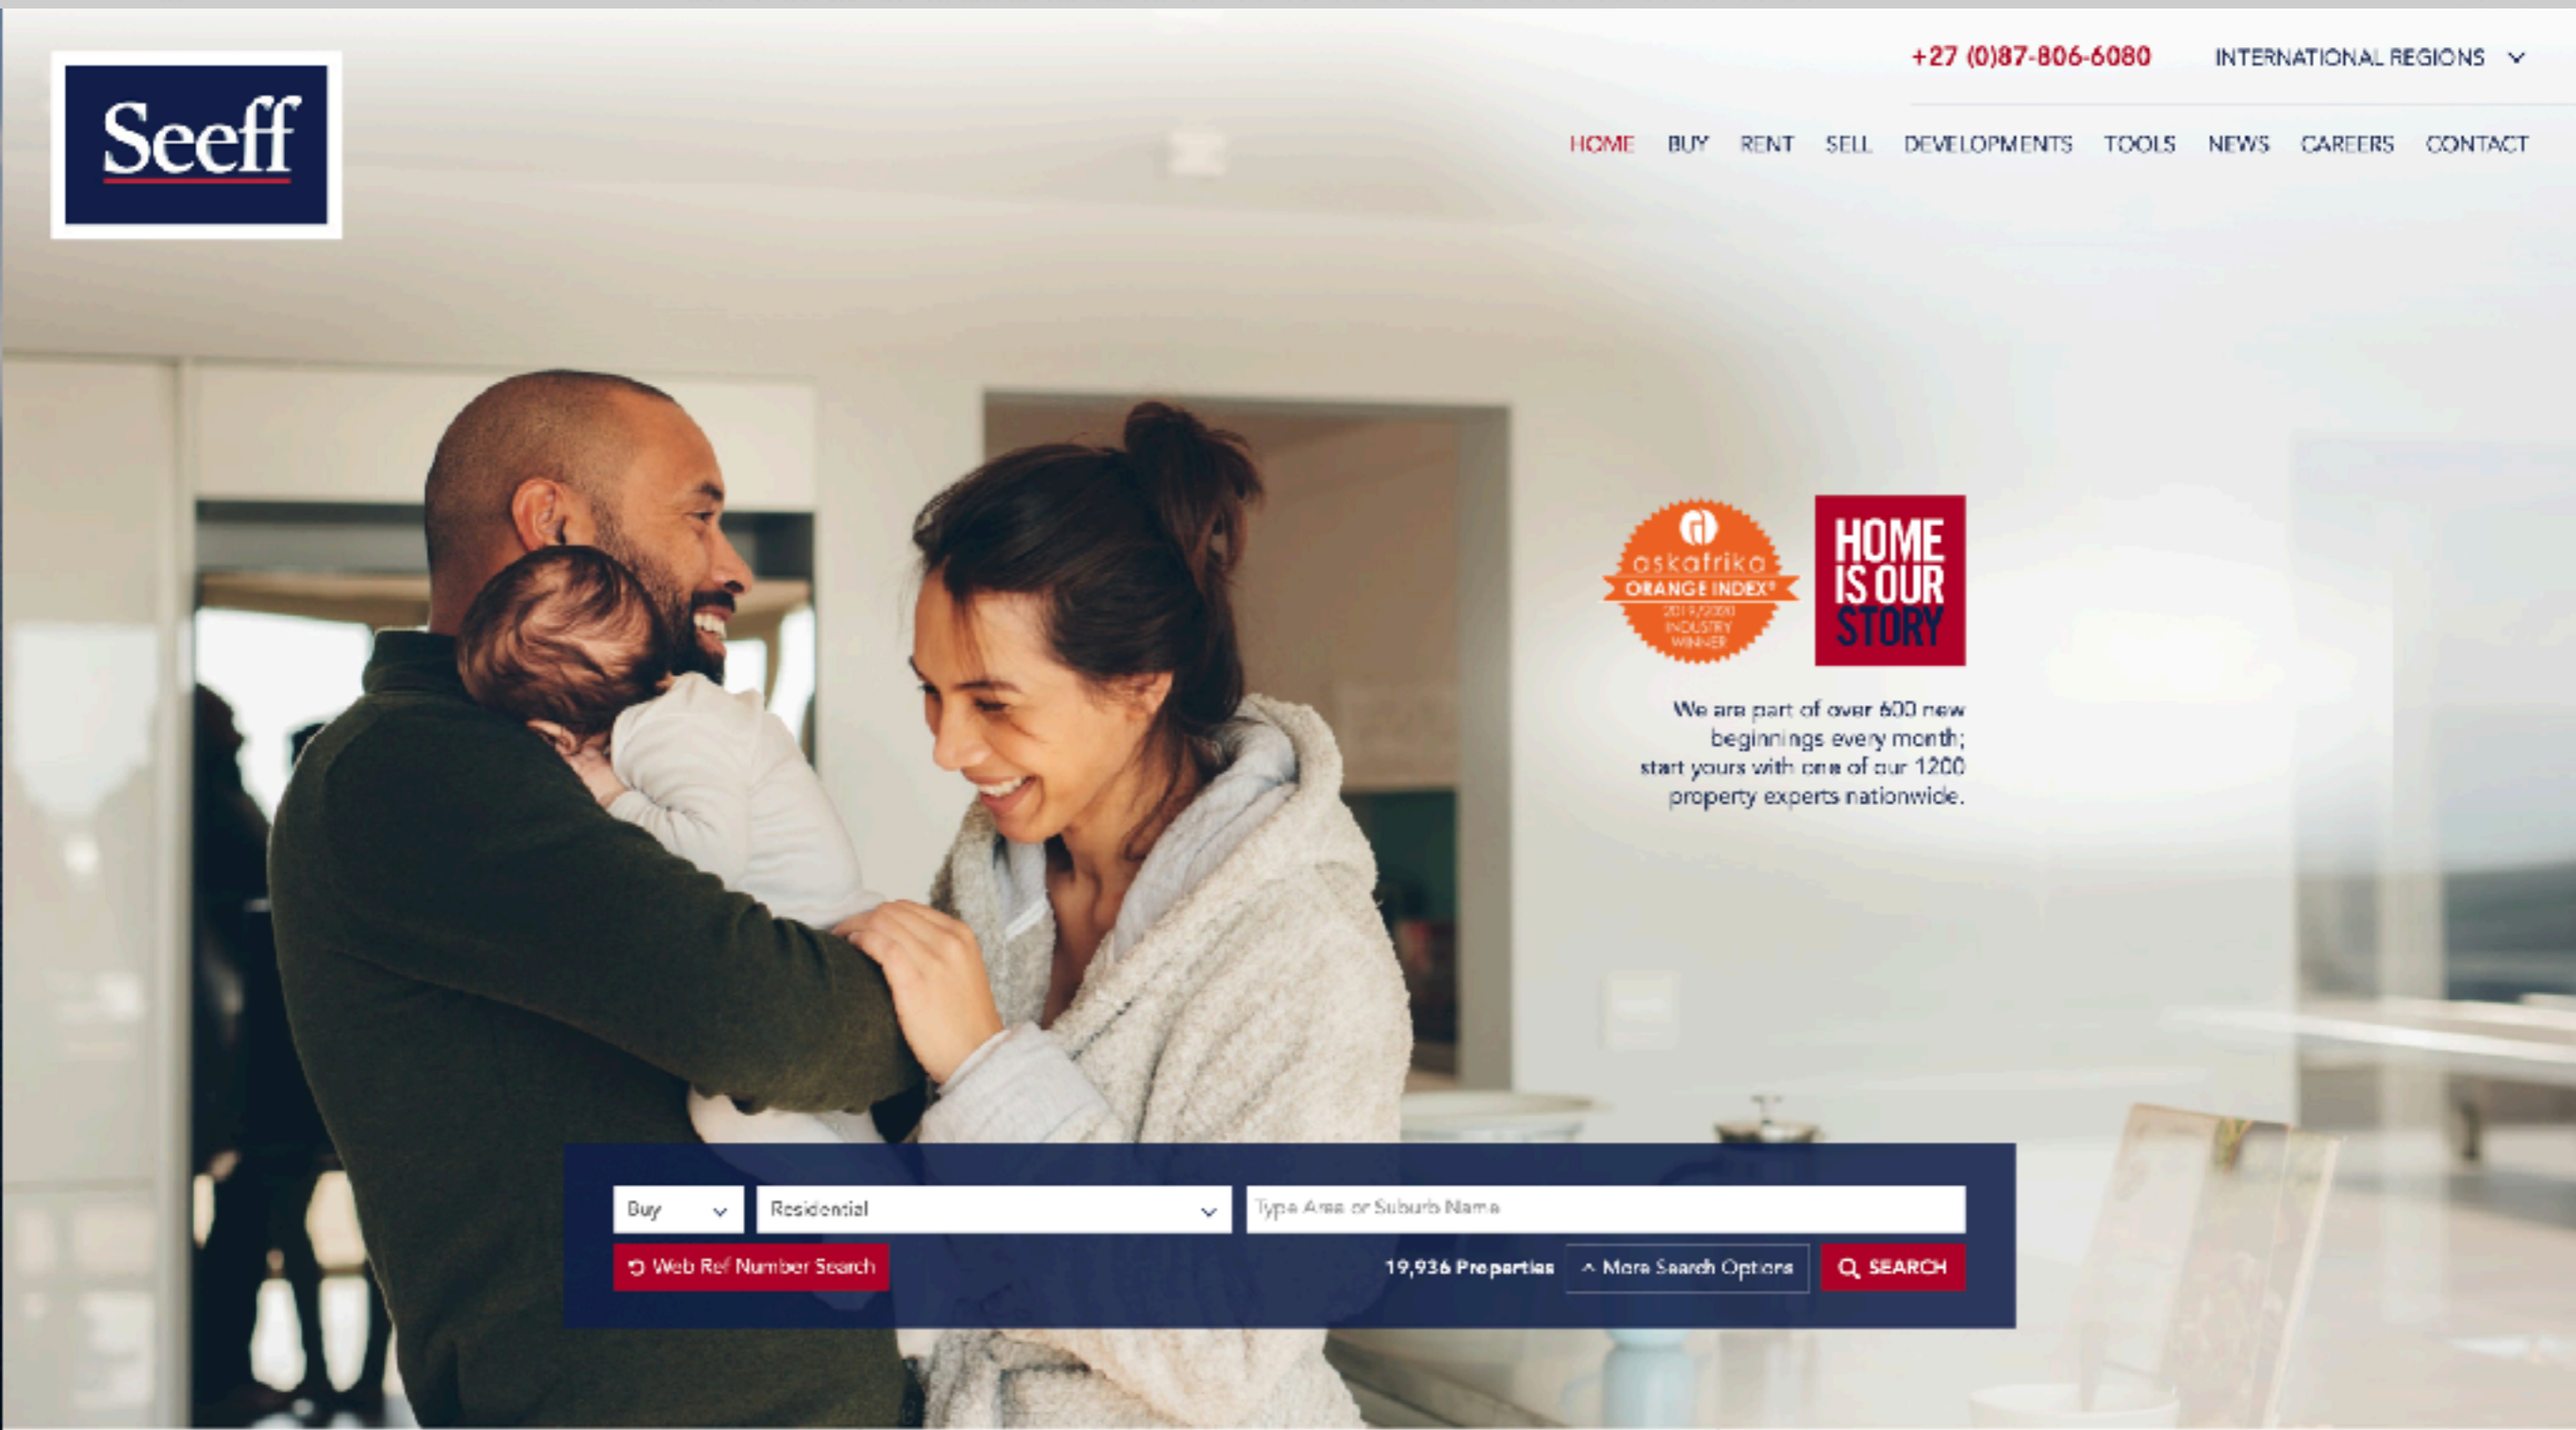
Seeff

+27 (0)87-806-6080

INTERNATIONAL REGIONS

HOME BUY RENT SELL DEVELOPMENTS TOOLS NEWS CAREERS CONTACT

askafrika ORANGE INDEX® 2019/2020 INDUSTRY WINNER

HOME IS OUR STORY

We are part of over 600 new beginnings every month; start yours with one of our 1200 property experts nationwide.

Buy

Residential

Type Area or Suburb Name

Web Ref Number Search

19,936 Properties

More Search Options

SEARCH